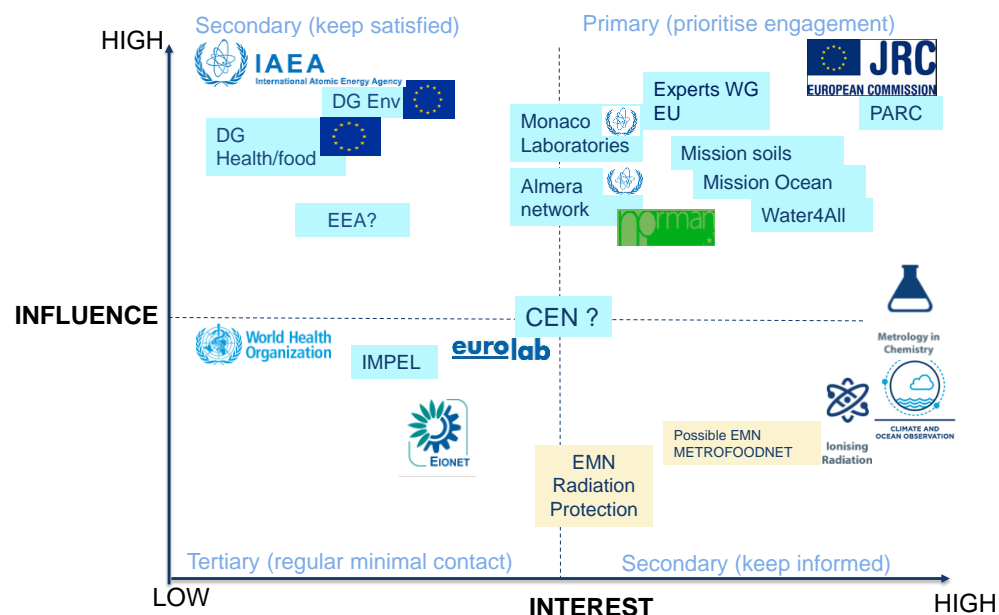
Secondary (keep satisfied)

Primary (prioritise engagement)

HIGH

IAEA
International Atomic Energy Agency

DG Env

DG Health/food

EEA?

Monaco Laboratories

Experts WG EU

JRC
EUROPEAN COMMISSION

PARC

Mission soils

Mission Ocean

Water4All

Almera network

norman

INFLUENCE

CEN ?

Metrology in Chemistry

World Health Organization

IMPEL

eurolab

Ionising Radiation

CLIMATE AND OCEAN OBSERVATION

EIONET

Possible EMN METROFOODNET

EMN Radiation Protection

Tertiary (regular minimal contact)

Secondary (keep informed)

LOW

INTEREST

HIGH